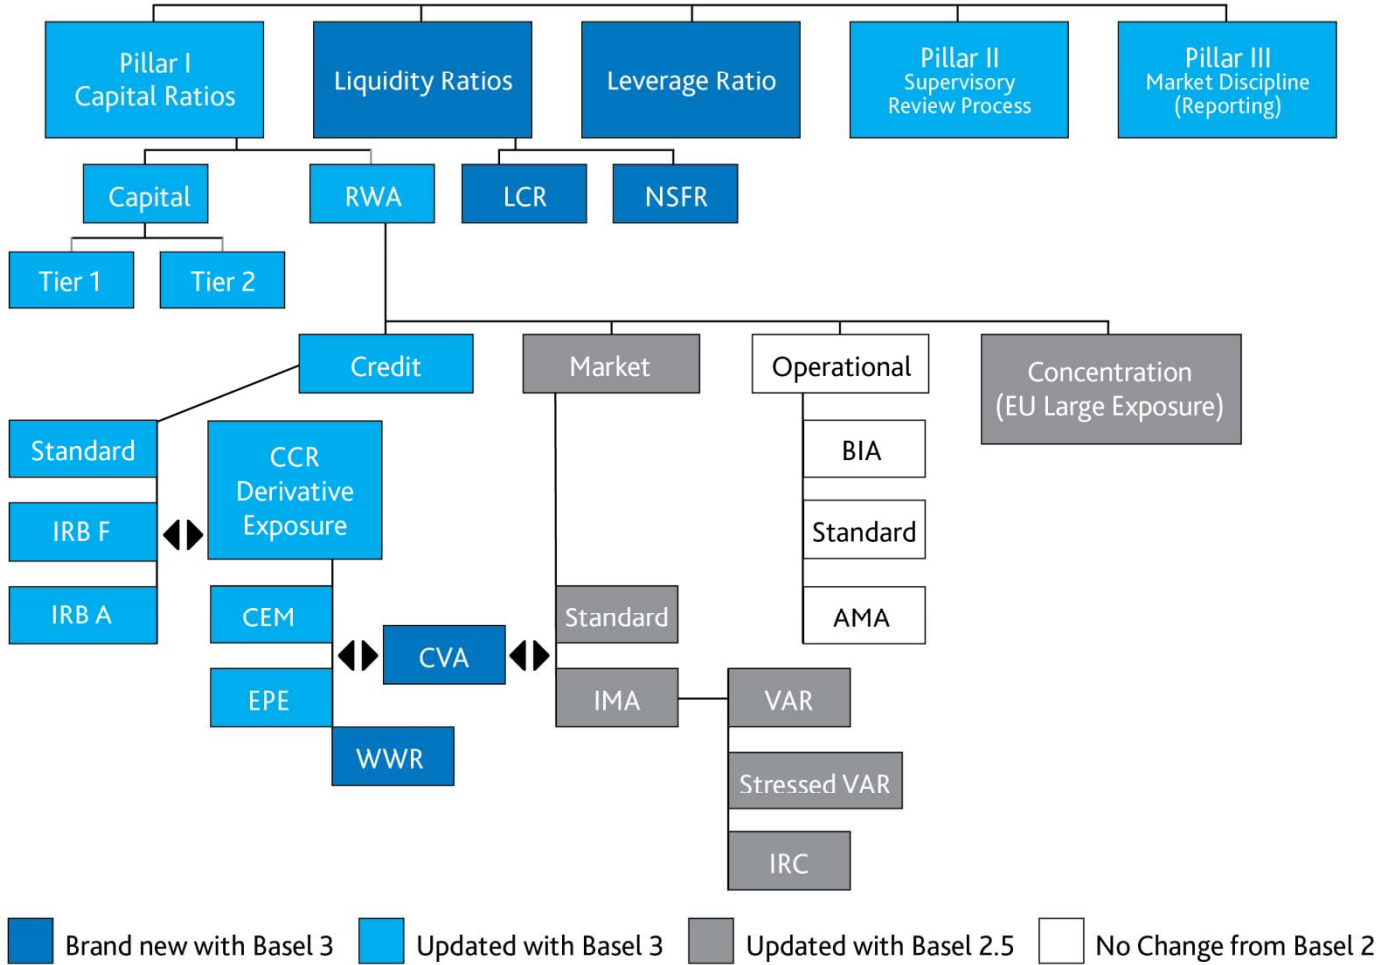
Pillar I
Capital Ratios

Liquidity Ratios

Leverage Ratio

Pillar II
Supervisory
Review Process

Pillar III
Market Discipline
(Reporting)

Capital

RWA

LCR

NSFR

Tier 1

Tier 2

Credit

Market

Operational

Concentration
(EU Large Exposure)

Standard

IRB F

IRB A

CCR
Derivative
Exposure

CEM

EPE

CVA

WWR

Standard

IMA

VAR

Stressed VAR

IRC

BIA

Standard

AMA

Brand new with Basel 3

Updated with Basel 3

Updated with Basel 2.5

No Change from Basel 2